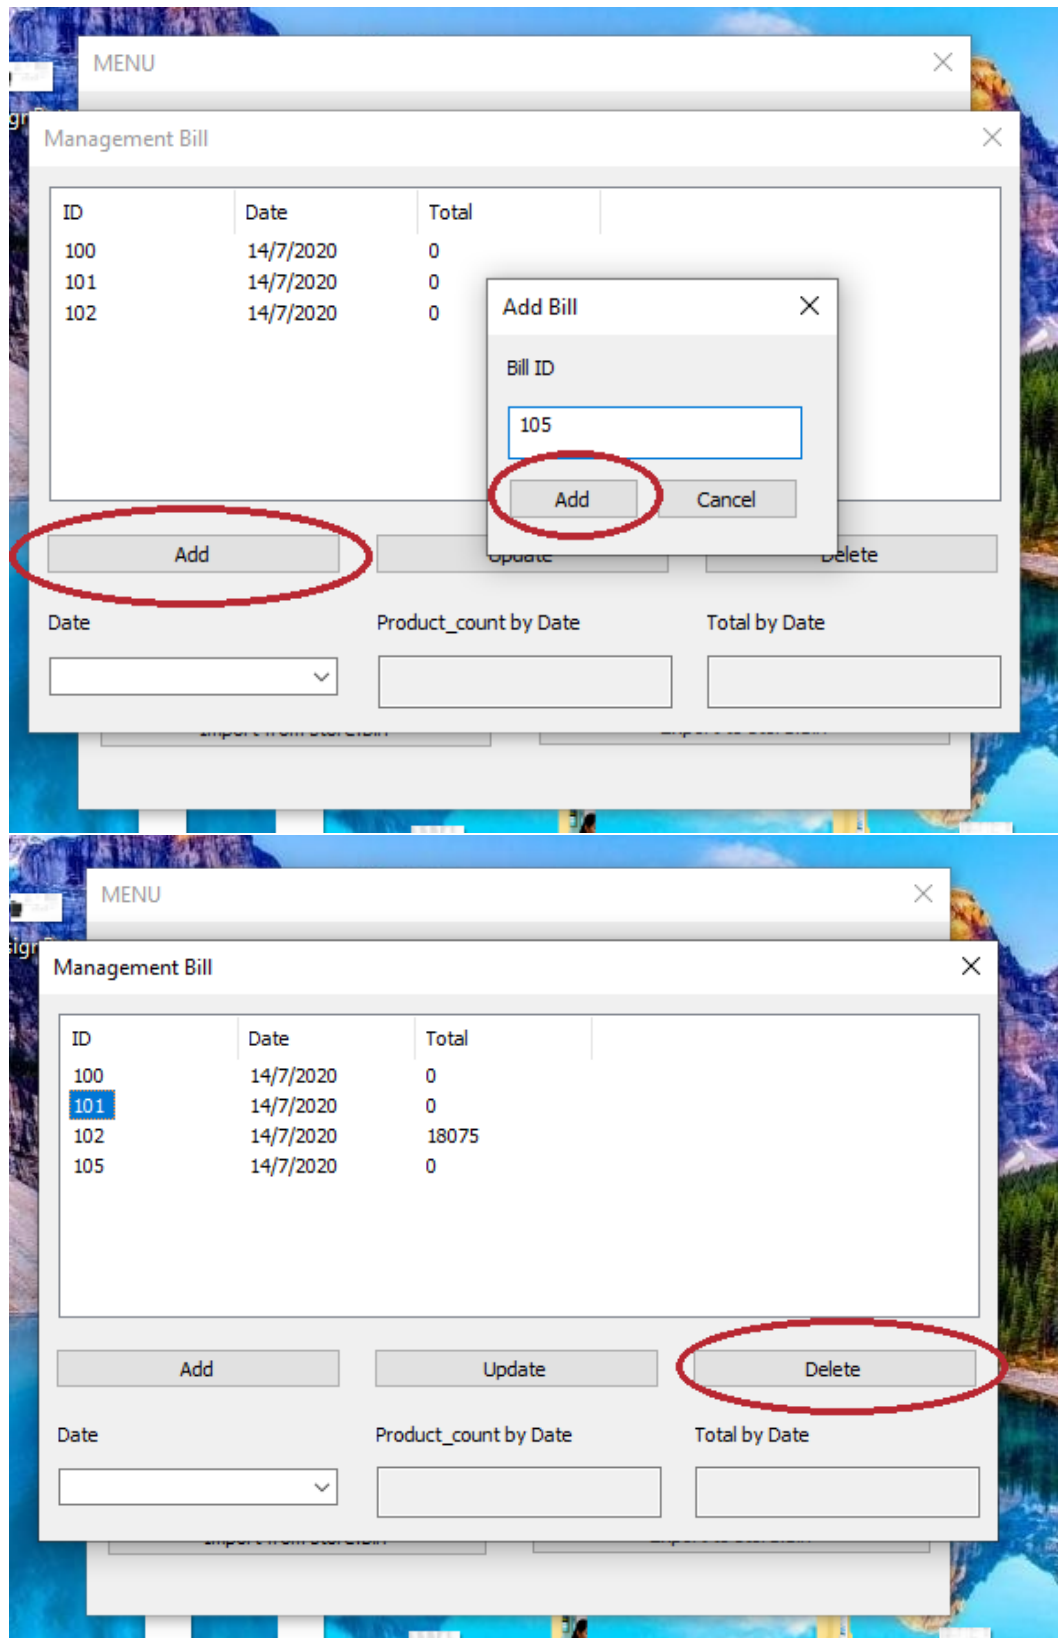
MENU

Management Bill

| ID | Date | Total |
|---|---|---|
| 100 | 14/7/2020 | 0 |
| 101 | 14/7/2020 | 0 |
| 102 | 14/7/2020 | 0 |

Add Bill

Bill ID

105

Add Cancel

Add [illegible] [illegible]

Date

Product_count by Date

Total by Date

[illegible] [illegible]

MENU

Management Bill

| ID | Date | Total |
|---|---|---|
| 100 | 14/7/2020 | 0 |
| 101 | 14/7/2020 | 0 |
| 102 | 14/7/2020 | 18075 |
| 105 | 14/7/2020 | 0 |

Add Update Delete

Date

Product_count by Date

Total by Date

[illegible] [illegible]